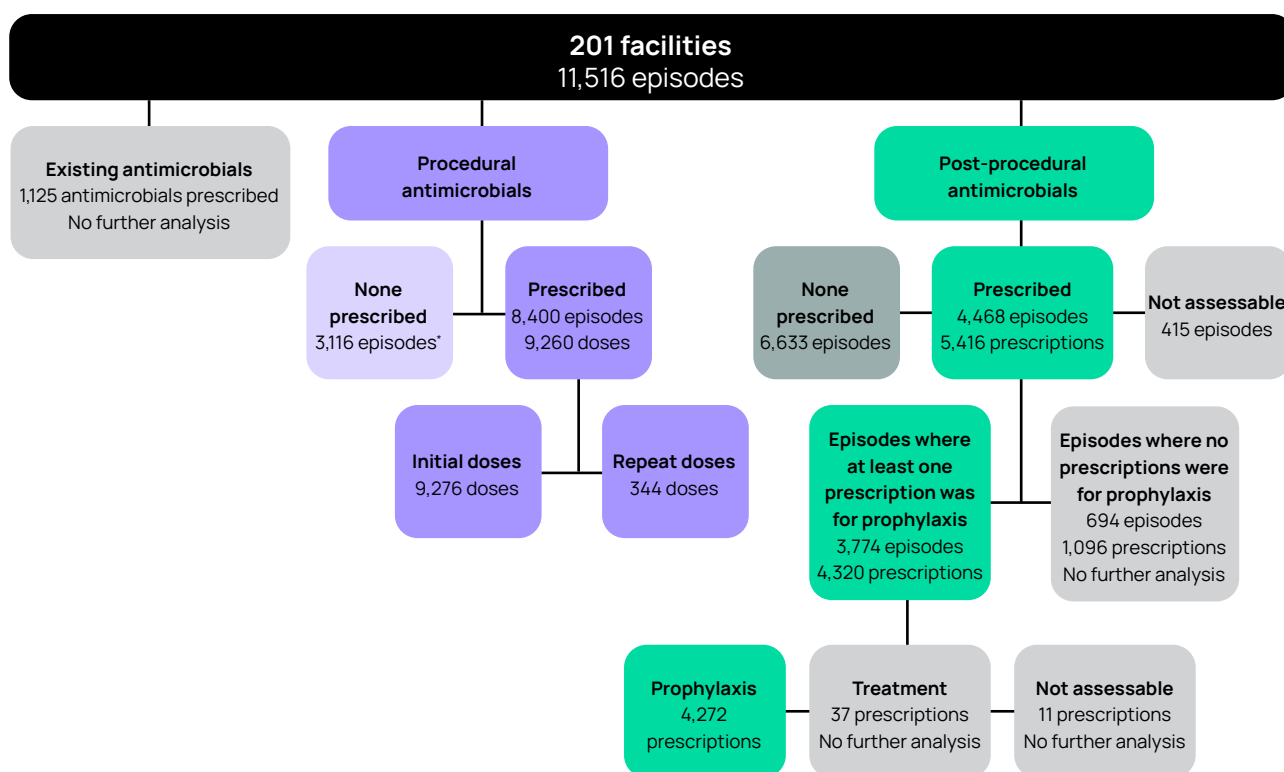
201 facilities
11,516 episodes

Existing antimicrobials
1,125 antimicrobials prescribed
No further analysis

Procedural antimicrobials

None prescribed
3,116 episodes*

Prescribed
8,400 episodes
9,260 doses

Initial doses
9,276 doses

Repeat doses
344 doses

Post-procedural antimicrobials

None prescribed
6,633 episodes

Prescribed
4,468 episodes
5,416 prescriptions

Not assessable
415 episodes

Episodes where at least one prescription was for prophylaxis
3,774 episodes
4,320 prescriptions

Episodes where no prescriptions were for prophylaxis
694 episodes
1,096 prescriptions
No further analysis

Prophylaxis
4,272 prescriptions

Treatment
37 prescriptions
No further analysis

Not assessable
11 prescriptions
No further analysis